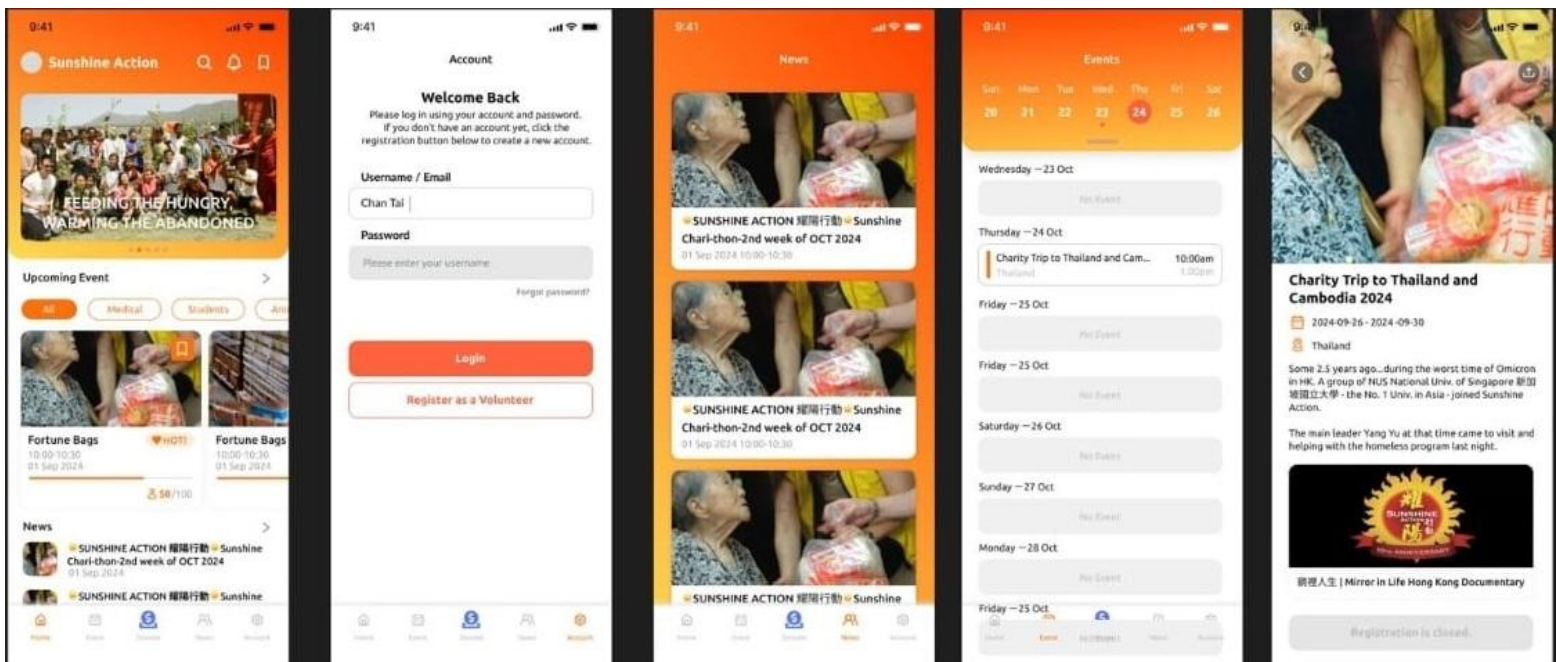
9:41

Sunshine Action

FEEDING THE HUNGRY, WARMING THE ABANDONED

Upcoming Event >

All Medical Students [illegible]

Fortune Bags HOT!
10:00-10:30
01 Sep 2024
58/100

Fortune Bags
10:00-10:30
01 Sep 2024

News >

SUNSHINE ACTION 耀陽行動 Sunshine Chari-thon-2nd week of OCT 2024
01 Sep 2024

SUNSHINE ACTION 耀陽行動 Sunshine

Home Event Donate News Account

9:41

Account

Welcome Back
Please log in using your account and password. If you don't have an account yet, click the registration button below to create a new account.

Username / Email
Chan Tai

Password
Please enter your username

Forgot password?

Login

Register as a Volunteer

Home Event Donate News Account

9:41

News

SUNSHINE ACTION 耀陽行動 Sunshine Chari-thon-2nd week of OCT 2024
01 Sep 2024 10:00-10:30

SUNSHINE ACTION 耀陽行動 Sunshine Chari-thon-2nd week of OCT 2024
01 Sep 2024 10:00-10:30

SUNSHINE ACTION 耀陽行動 Sunshine

Home Event Donate News Account

9:41

Events

Sun Mon Tue Wed Thu Fri Sat
20 21 22 23 24 25 26

Wednesday – 23 Oct
No Event

Thursday – 24 Oct
Charity Trip to Thailand and Cam... 10:00am
Thailand 1:00pm

Friday – 25 Oct
No Event

Friday – 25 Oct
No Event

Saturday – 26 Oct
No Event

Sunday – 27 Oct
No Event

Monday – 28 Oct
No Event

Friday – 25 Oct

Home Event Donate News Account

9:41

Charity Trip to Thailand and Cambodia 2024

2024-09-26 - 2024-09-30

Thailand

Some 2.5 years ago...during the worst time of Omicron in HK. A group of NUS National Univ. of Singapore 新加坡國立大學 - the No. 1 Univ. in Asia - joined Sunshine Action.

The main leader Yang Yu at that time came to visit and helping with the homeless program last night.

耀 SUNSHINE ACTION 陽

鏡裡人生 | Mirror in Life Hong Kong Documentary

Registration is closed.